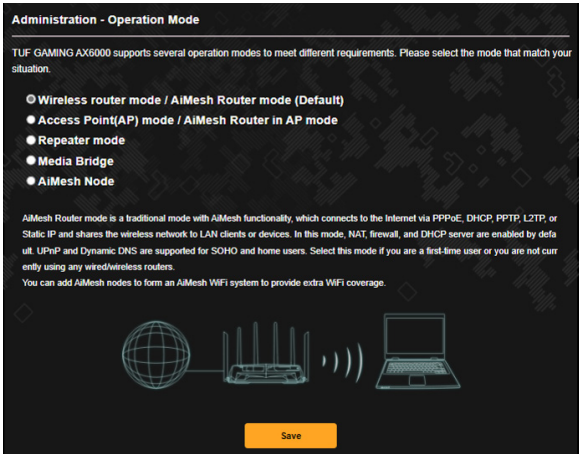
Administration - Operation Mode

TUF GAMING AX6000 supports several operation modes to meet different requirements. Please select the mode that match your situation.

Wireless router mode / AiMesh Router mode (Default)
Access Point(AP) mode / AiMesh Router in AP mode
Repeater mode
Media Bridge
AiMesh Node

AiMesh Router mode is a traditional mode with AiMesh functionality, which connects to the Internet via PPPoE, DHCP, PPTP, L2TP, or Static IP and shares the wireless network to LAN clients or devices. In this mode, NAT, firewall, and DHCP server are enabled by default. UPnP and Dynamic DNS are supported for SOHO and home users. Select this mode if you are a first-time user or you are not currently using any wired/wireless routers.
You can add AiMesh nodes to form an AiMesh WiFi system to provide extra WiFi coverage.

Save